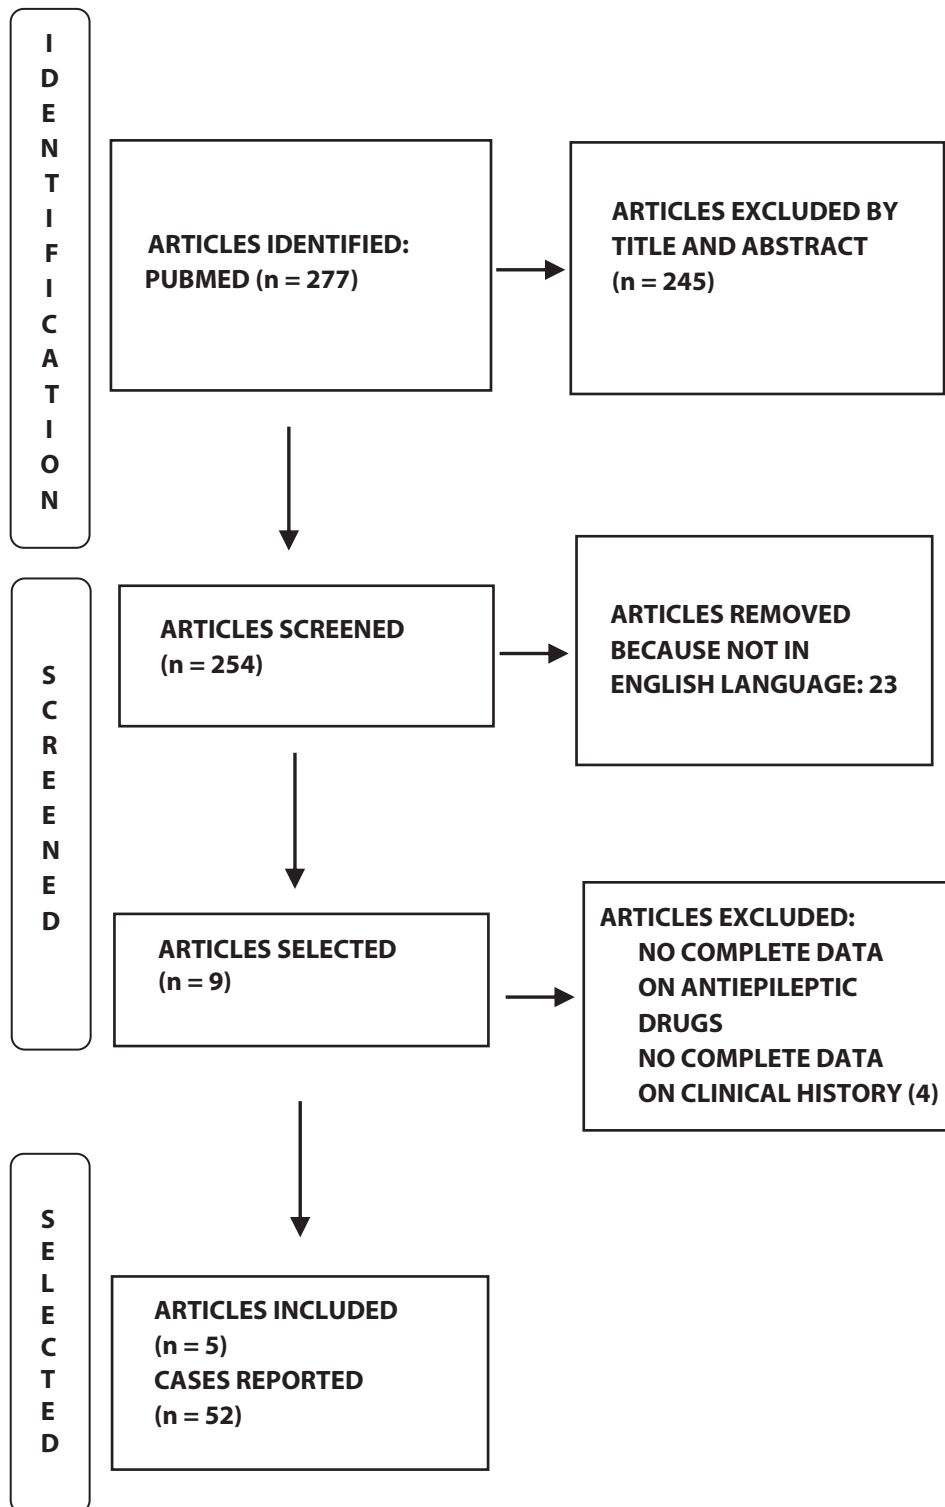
IDENTIFICATION

ARTICLES IDENTIFIED: PUBMED (n = 277)

ARTICLES EXCLUDED BY TITLE AND ABSTRACT (n = 245)

SCREENED

ARTICLES SCREENED (n = 254)

ARTICLES REMOVED BECAUSE NOT IN ENGLISH LANGUAGE: 23

ARTICLES SELECTED (n = 9)

ARTICLES EXCLUDED:
NO COMPLETE DATA ON ANTIEPILEPTIC DRUGS
NO COMPLETE DATA ON CLINICAL HISTORY (4)

SELECTED

ARTICLES INCLUDED (n = 5)
CASES REPORTED (n = 52)